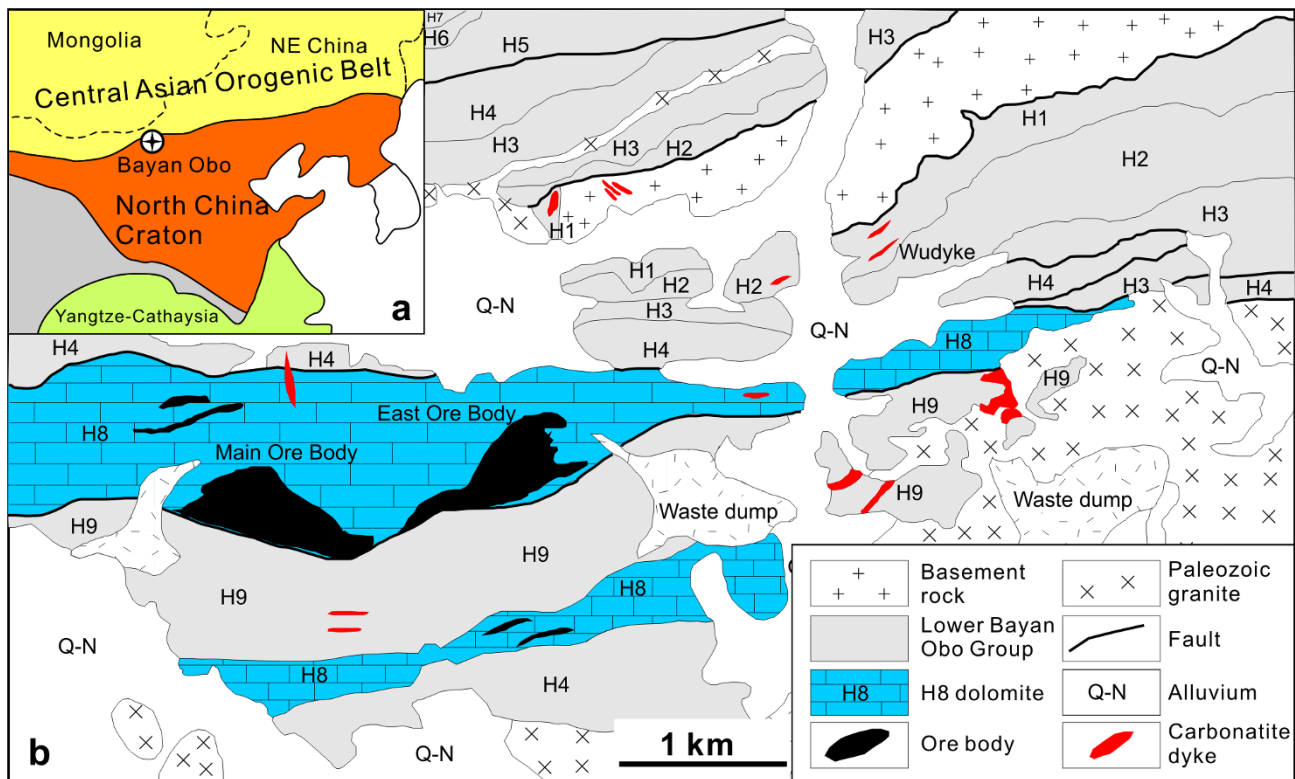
Mongolia
NE China
Central Asian Orogenic Belt
Bayan Obo
North China Craton
Yangtze-Cathaysia
a

H7
H6
H5
H4
H3
H3
H2
H1
H3
H1
H2
H3
Wudyke
H4
H3
H4
H1
H2
H3
H2
H4
Q-N
Q-N
Q-N
H8
H9
H9
H4
H4
H8
East Ore Body
Main Ore Body
H9
Waste dump
H9
Waste dump
H9
H9
H8
H8
H4
Q-N
Q-N
b
1 km

| | | | |
|---|---|---|---|
| | Basement rock | | Paleozoic granite |
| | Lower Bayan Obo Group | | Fault |
| H8 | H8 dolomite | Q-N | Alluvium |
| | Ore body | | Carbonatite dyke |